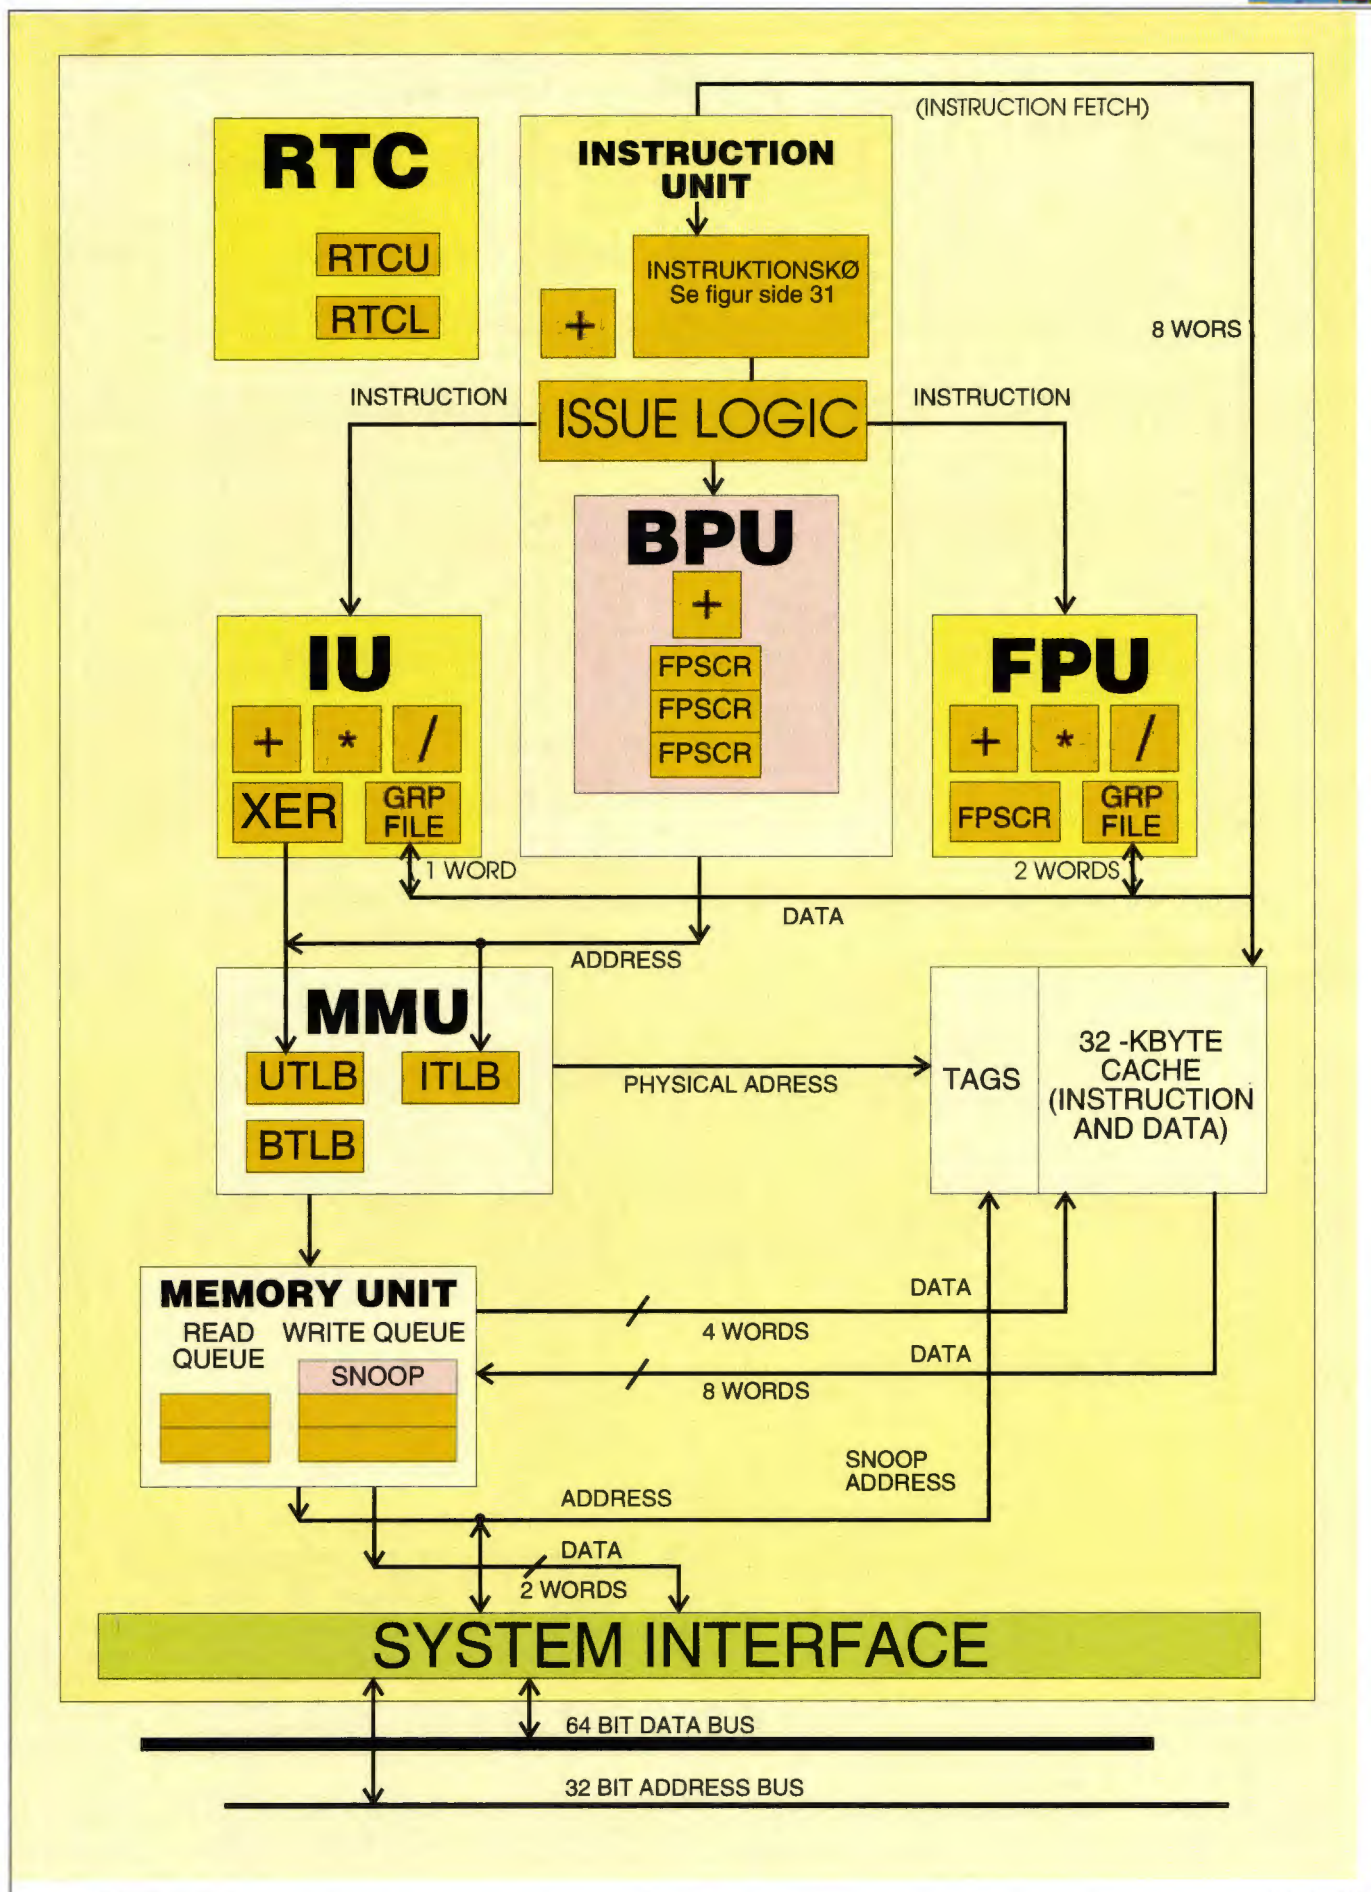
(INSTRUCTION FETCH)

RTC

RTCU

RTCL

INSTRUCTION UNIT

INSTRUKTIONSKØ
Se figur side 31

+

8 WORS

INSTRUCTION

ISSUE LOGIC

INSTRUCTION

BPU

+

FPSCR

FPSCR

FPSCR

IU

+

*

/

XER

GRP FILE

FPU

+

*

/

FPSCR

GRP FILE

1 WORD

2 WORDS

DATA

ADDRESS

MMU

UTLB

ITLB

BTLB

PHYSICAL ADRESS

TAGS

32 -KBYTE CACHE (INSTRUCTION AND DATA)

MEMORY UNIT

READ QUEUE

WRITE QUEUE

SNOOP

DATA

4 WORDS

DATA

8 WORDS

SNOOP ADDRESS

ADDRESS

DATA

2 WORDS

SYSTEM INTERFACE

64 BIT DATA BUS

32 BIT ADDRESS BUS